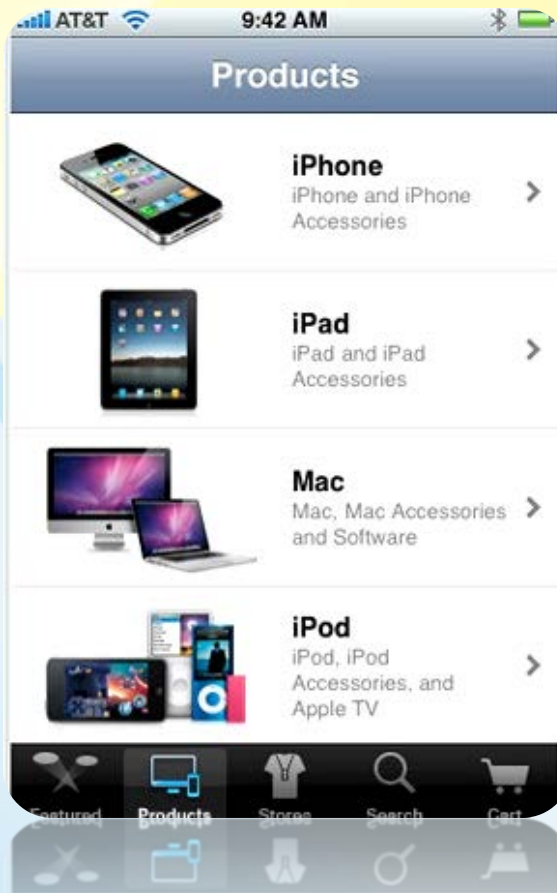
AT&T 9:42 AM

Products

iPhone
iPhone and iPhone Accessories

iPad
iPad and iPad Accessories

Mac
Mac, Mac Accessories and Software

iPod
iPod, iPod Accessories, and Apple TV

Featured Products Stores Search Cart